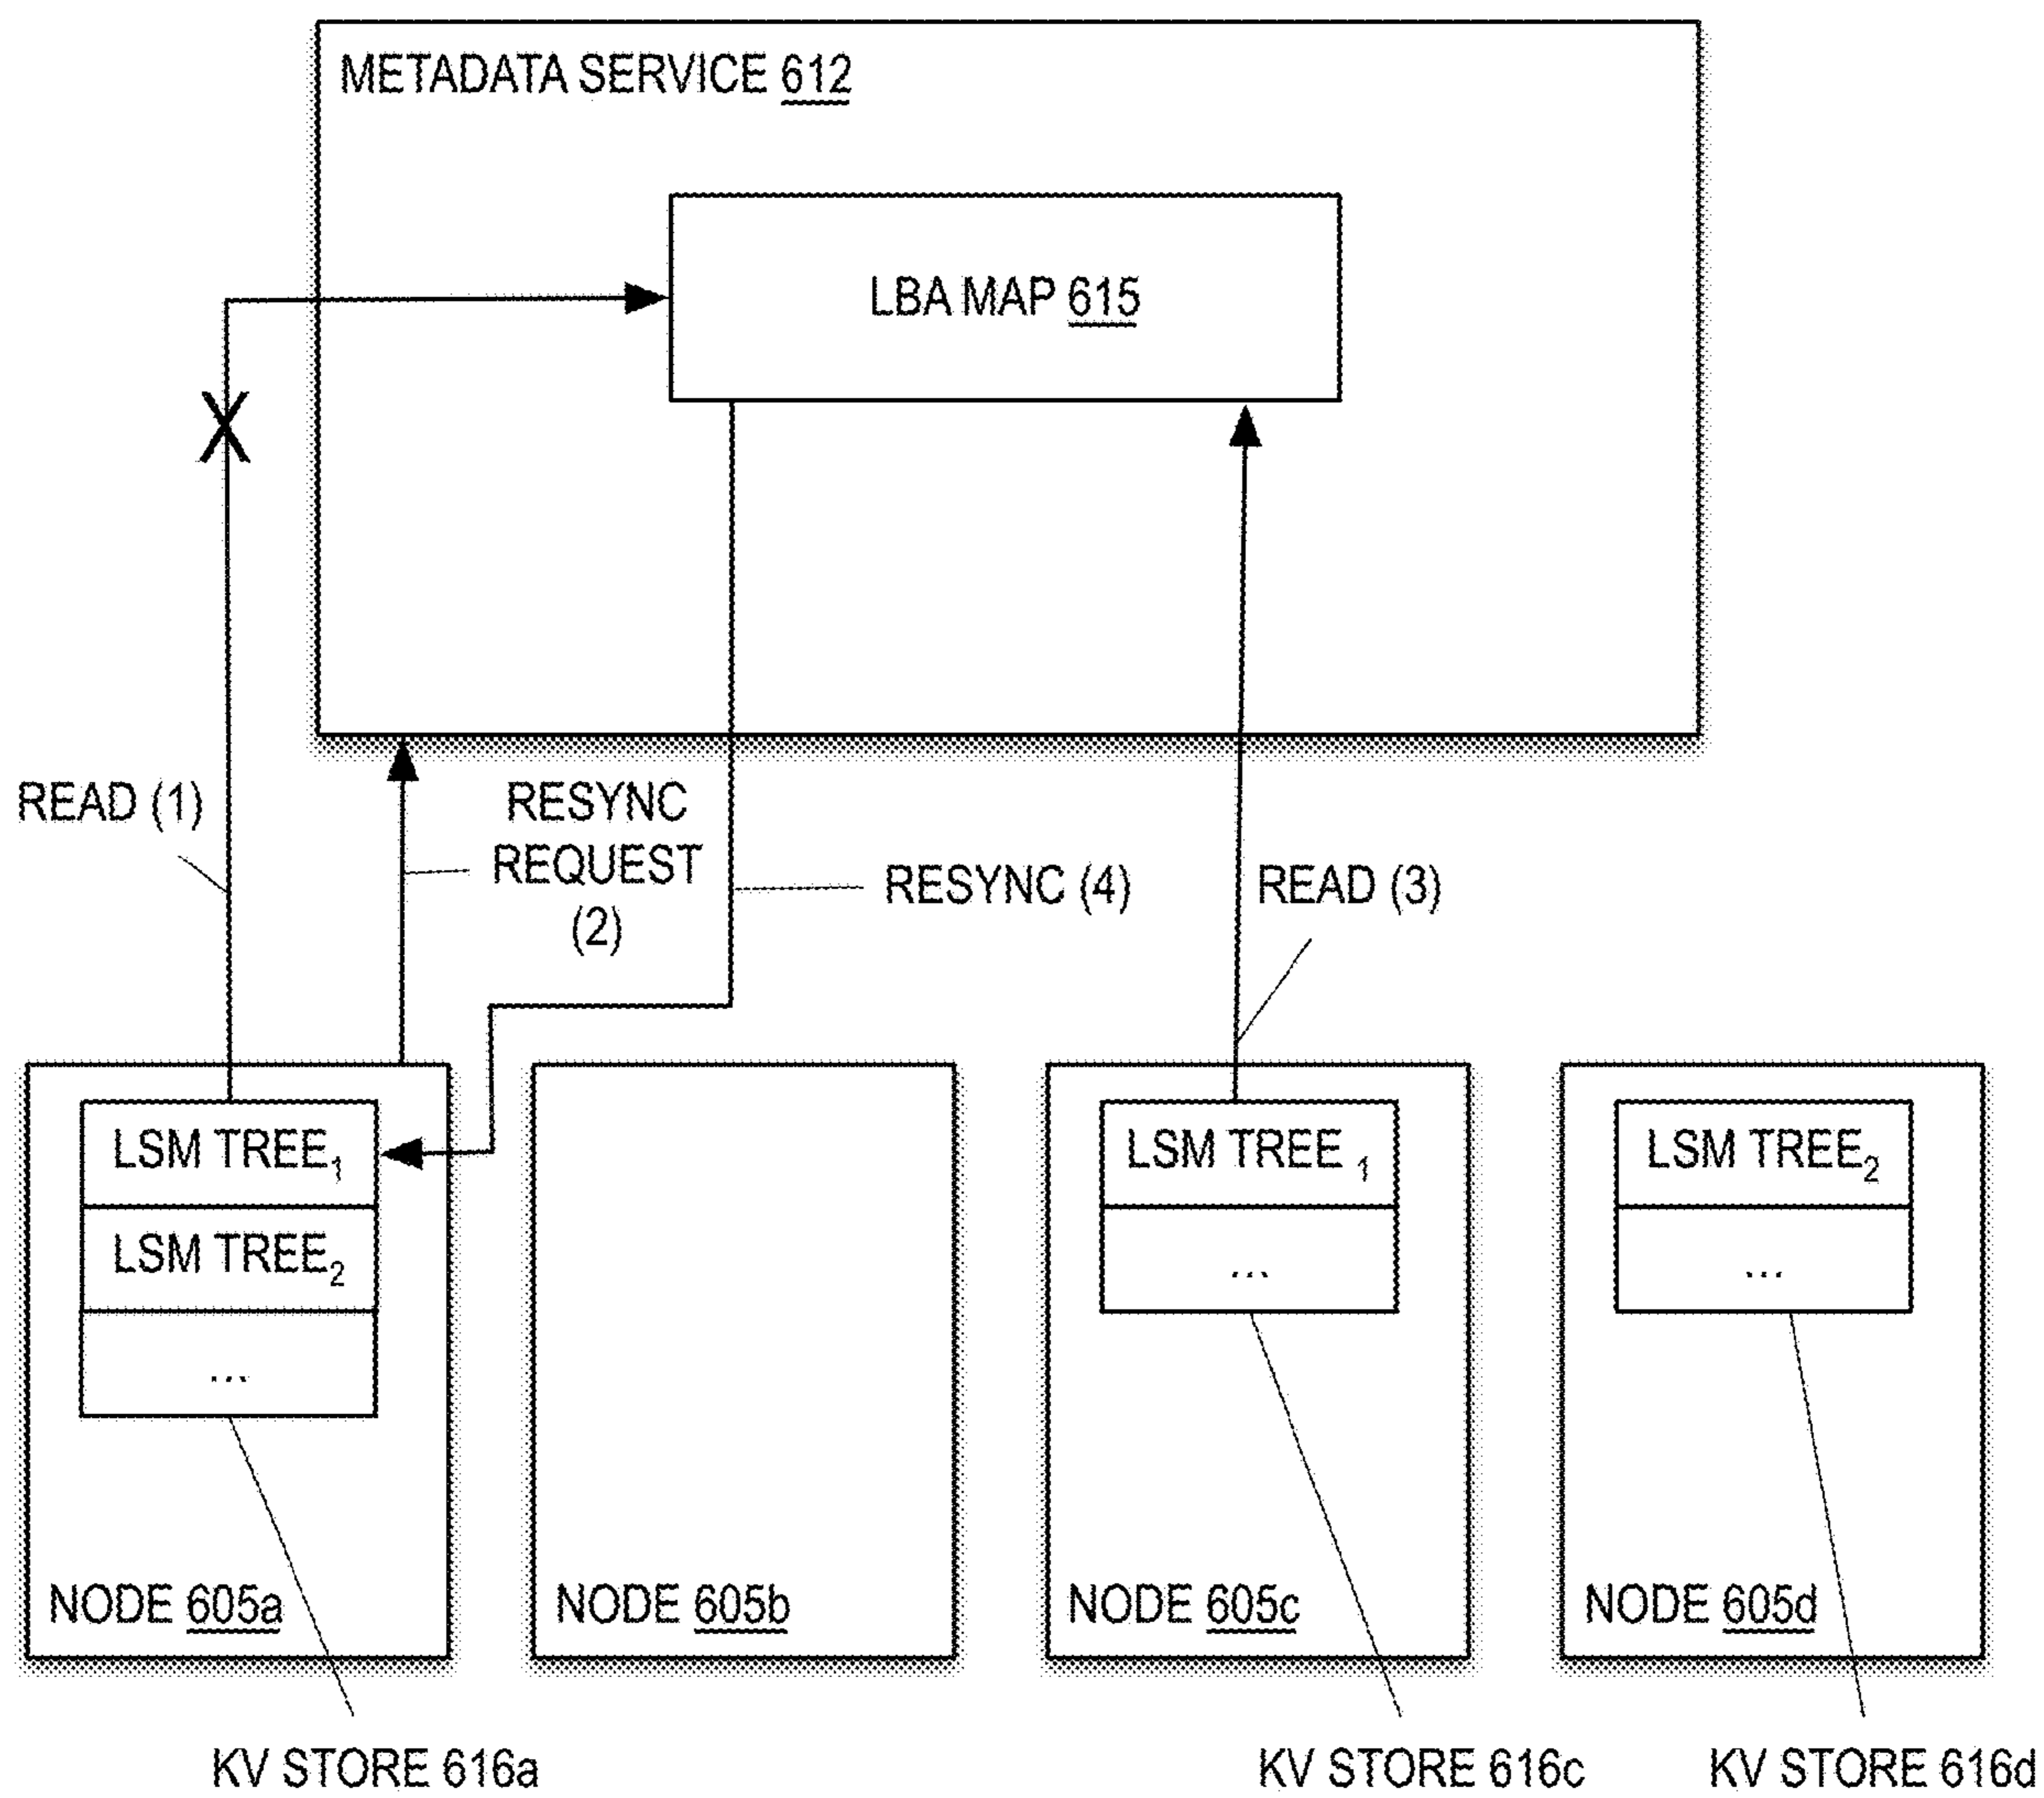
METADATA SERVICE 612

LBA MAP 615

X

READ (1)

RESYNC REQUEST (2)

RESYNC (4)

READ (3)

LSM TREE$_1$

LSM TREE$_2$

...

NODE 605a

NODE 605b

LSM TREE $_1$

...

NODE 605c

LSM TREE$_2$

...

NODE 605d

KV STORE 616a

KV STORE 616c

KV STORE 616d